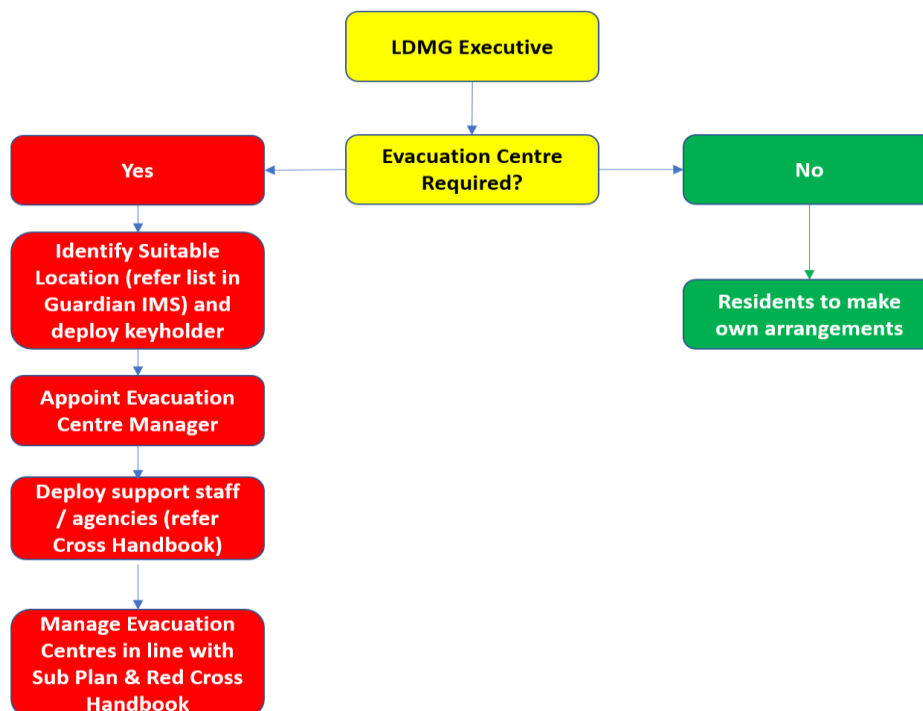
LDMG Executive

Evacuation Centre Required?

Yes

No

Identify Suitable Location (refer list in Guardian IMS) and deploy keyholder

Residents to make own arrangements

Appoint Evacuation Centre Manager

Deploy support staff / agencies (refer Cross Handbook)

Manage Evacuation Centres in line with Sub Plan & Red Cross Handbook